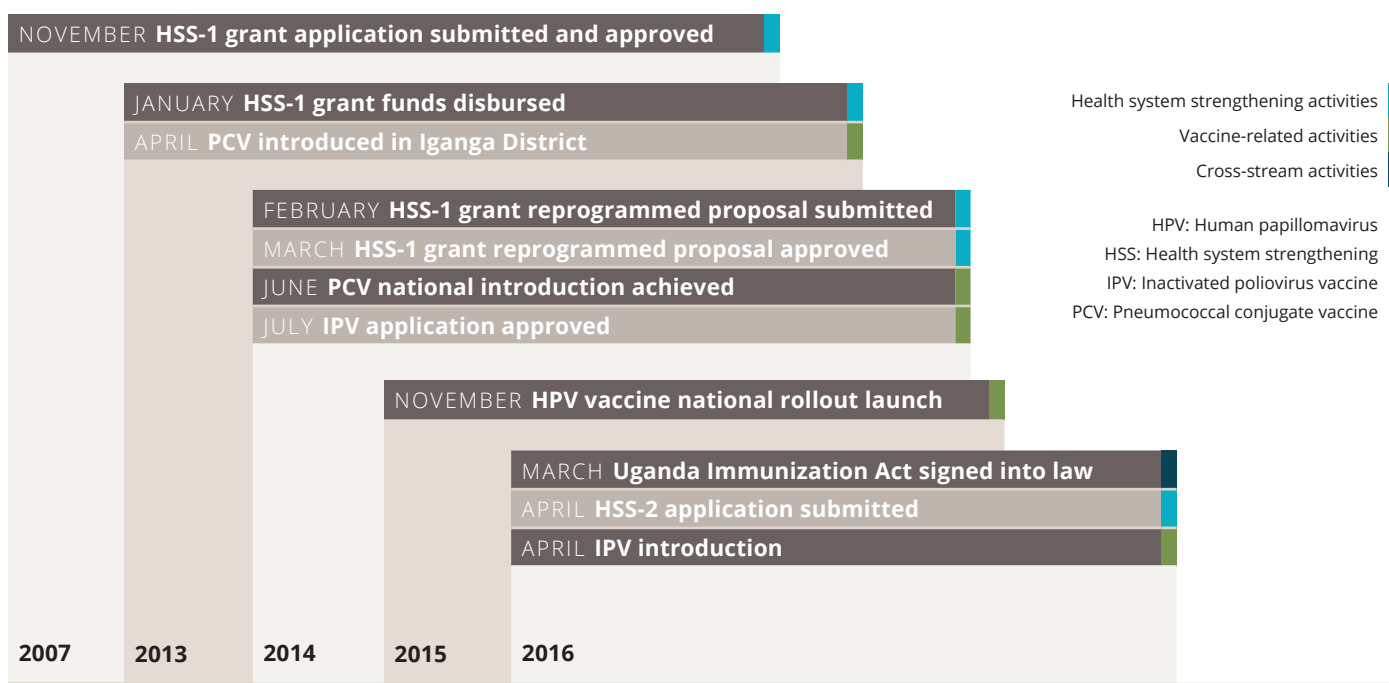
NOVEMBER **HSS-1 grant application submitted and approved**

JANUARY **HSS-1 grant funds disbursed**

APRIL **PCV introduced in Iganga District**

FEBRUARY **HSS-1 grant reprogrammed proposal submitted**

MARCH **HSS-1 grant reprogrammed proposal approved**

JUNE **PCV national introduction achieved**

JULY **IPV application approved**

NOVEMBER **HPV vaccine national rollout launch**

MARCH **Uganda Immunization Act signed into law**

APRIL **HSS-2 application submitted**

APRIL **IPV introduction**

2007

2013

2014

2015

2016

Health system strengthening activities

Vaccine-related activities

Cross-stream activities

HPV: Human papillomavirus

HSS: Health system strengthening

IPV: Inactivated poliovirus vaccine

PCV: Pneumococcal conjugate vaccine